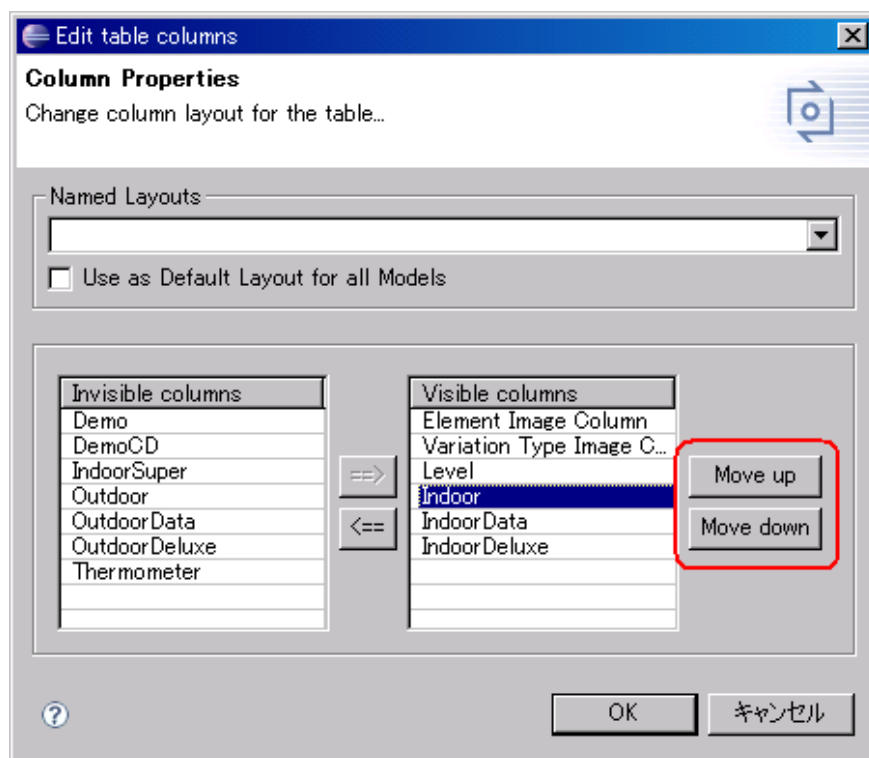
Edit table columns

Column Properties

Change column layout for the table...

Named Layouts

Use as Default Layout for all Models

| Invisible columns |
|---|
| Demo |
| DemoCD |
| IndoorSuper |
| Outdoor |
| OutdoorData |
| OutdoorDeluxe |
| Thermometer |

==>

<==

| Visible columns |
|---|
| Element Image Column |
| Variation Type Image C... |
| Level |
| Indoor |
| IndoorData |
| IndoorDeluxe |

Move up

Move down

?

OK

キャンセル